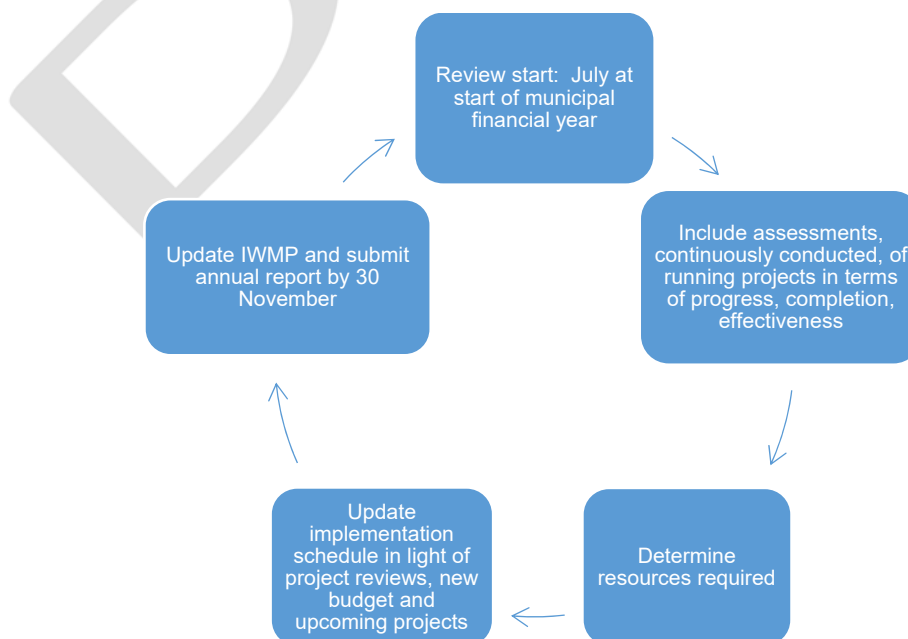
Review start: July at start of municipal financial year

Include assessments, continuously conducted, of running projects in terms of progress, completion, effectiveness

Determine resources required

Update implementation schedule in light of project reviews, new budget and upcoming projects

Update IWMP and submit annual report by 30 November